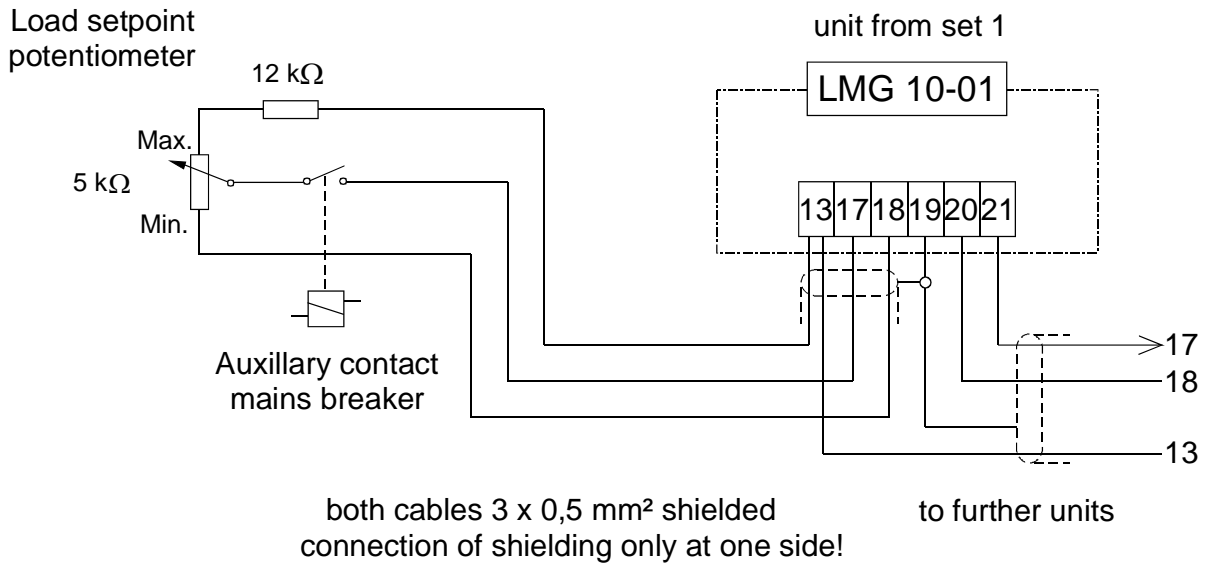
Load setpoint potentiometer

12 k$\Omega$

Max.

5 k$\Omega$

Min.

unit from set 1

LMG 10-01

13 17 18 19 20 21

Auxillary contact mains breaker

17

18

13

both cables 3 x 0,5 mm² shielded
connection of shielding only at one side!

to further units